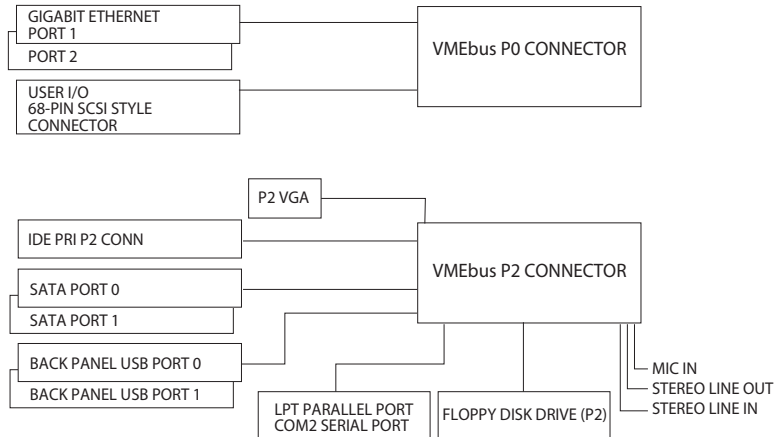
GIGABIT ETHERNET
PORT 1
PORT 2

USER I/O
68-PIN SCSI STYLE
CONNECTOR

VMEbus P0 CONNECTOR

P2 VGA

IDE PRI P2 CONN

SATA PORT 0
SATA PORT 1

BACK PANEL USB PORT 0
BACK PANEL USB PORT 1

VMEbus P2 CONNECTOR

MIC IN
STEREO LINE OUT
STEREO LINE IN

LPT PARALLEL PORT
COM2 SERIAL PORT

FLOPPY DISK DRIVE (P2)